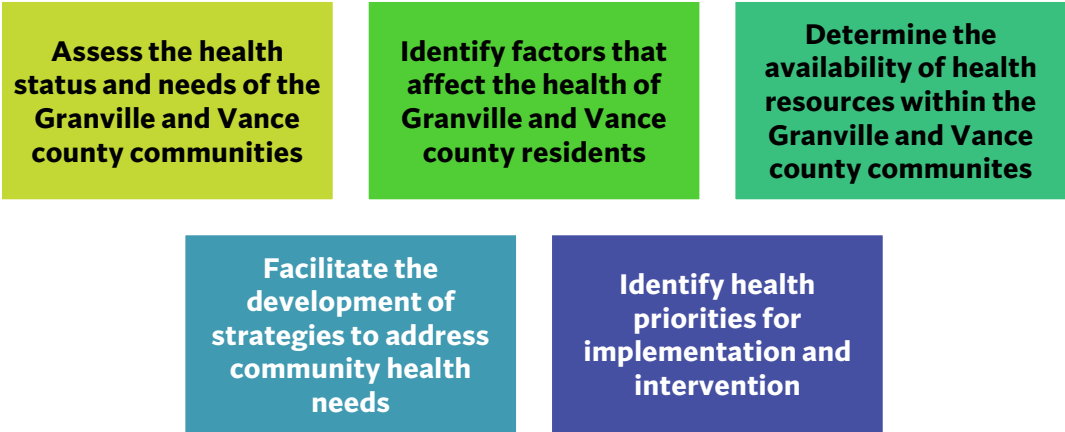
Assess the health status and needs of the Granville and Vance county communities

Identify factors that affect the health of Granville and Vance county residents

Determine the availability of health resources within the Granville and Vance county communites

Facilitate the development of strategies to address community health needs

Identify health priorities for implementation and intervention